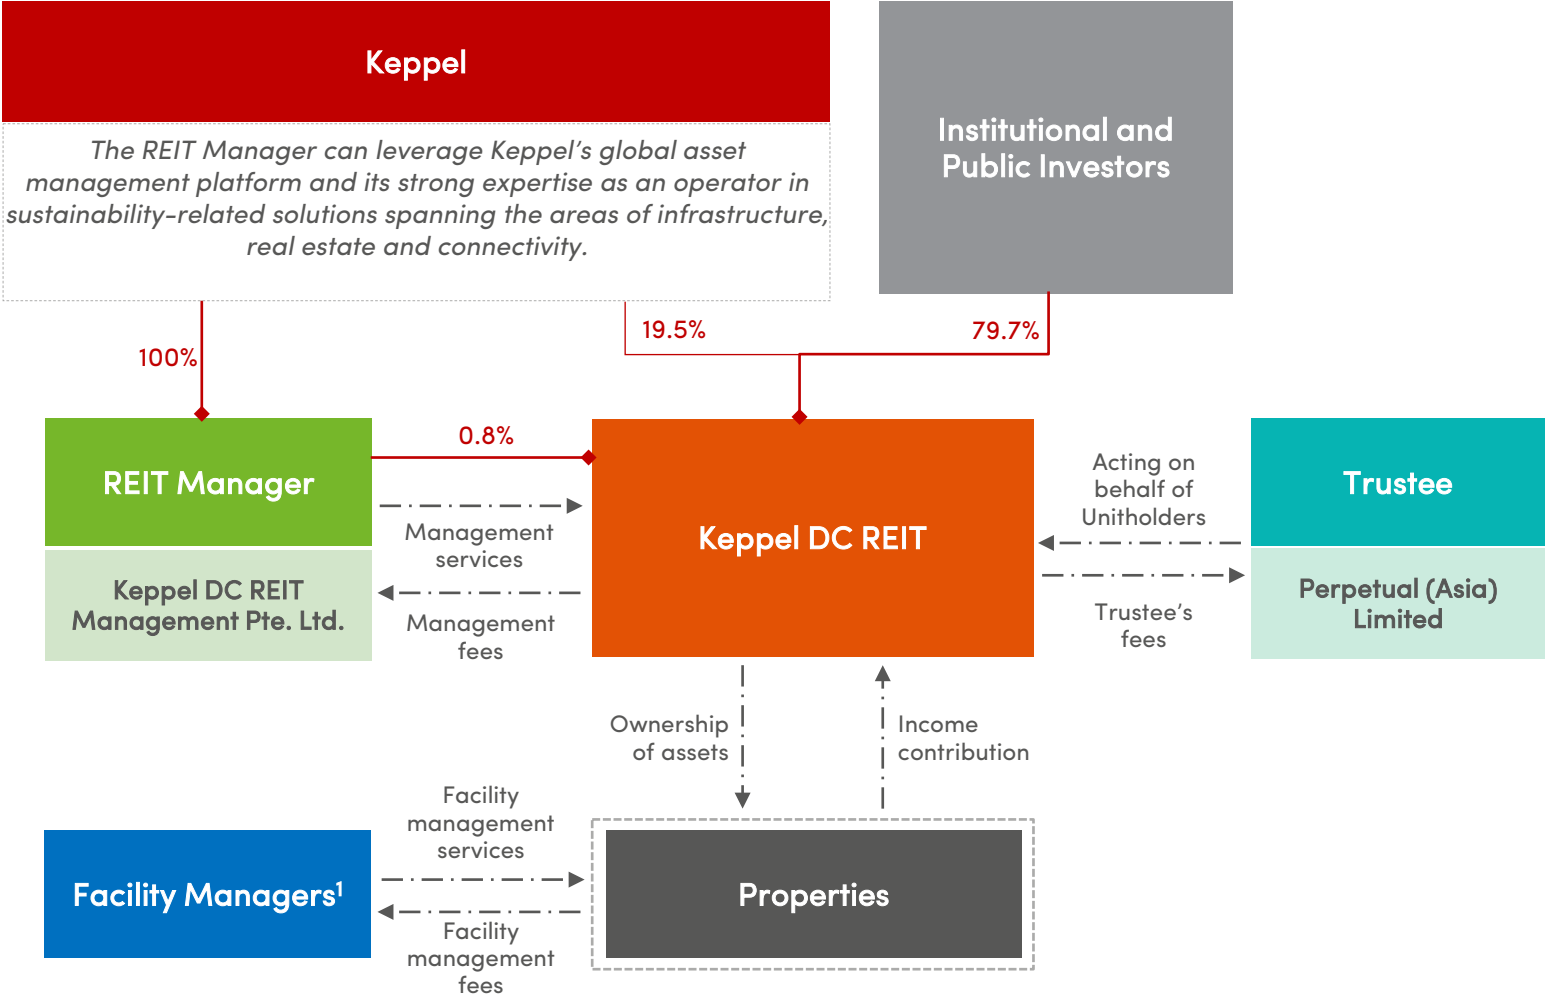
Keppel

The REIT Manager can leverage Keppel's global asset management platform and its strong expertise as an operator in sustainability-related solutions spanning the areas of infrastructure, real estate and connectivity.

Institutional and Public Investors

100%

19.5%

79.7%

REIT Manager

Keppel DC REIT Management Pte. Ltd.

0.8%

Management services

Management fees

Keppel DC REIT

Acting on behalf of Unitholders

Trustee's fees

Trustee

Perpetual (Asia) Limited

Ownership of assets

Income contribution

Facility management services

Facility management fees

Facility Managers$^1$

Properties